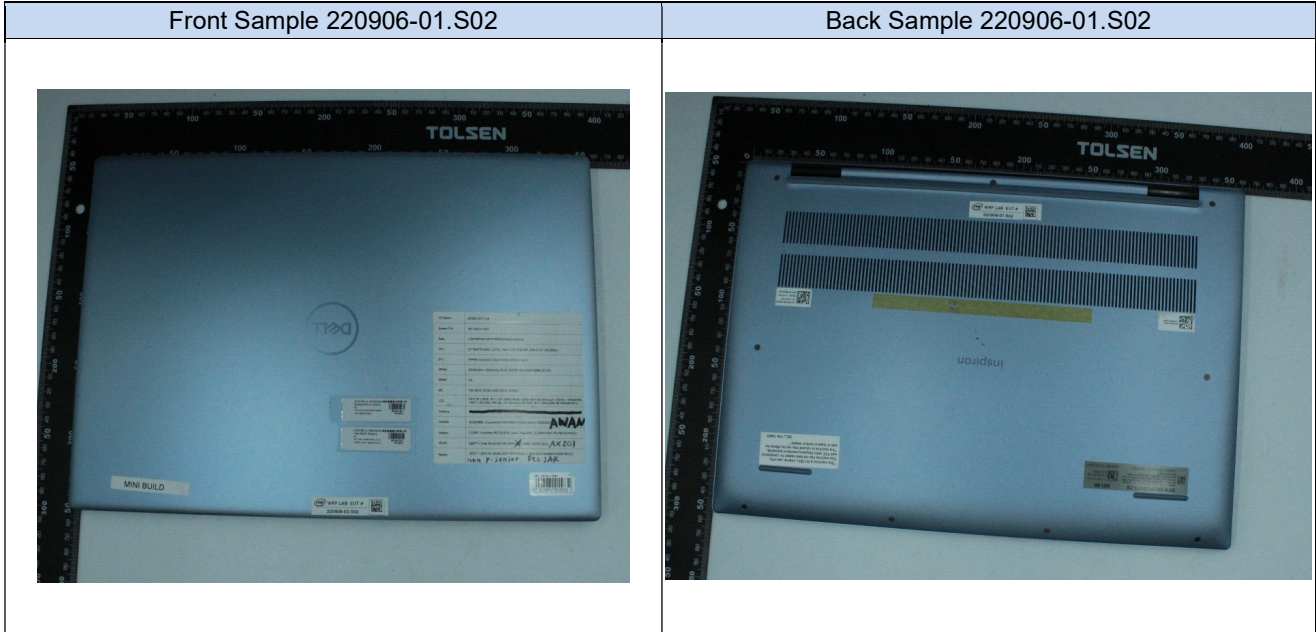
| Front Sample 220906-01.S02 | Back Sample 220906-01.S02 |
|---|---|
| TOLSEN<br>DELL<br>AWAN<br>AX201<br>MINI BUILD<br>WRF LAB EUT #<br>220906-01.S02 | TOLSEN<br>WRF LAB EUT #<br>220906-01.S02<br>inspiron |